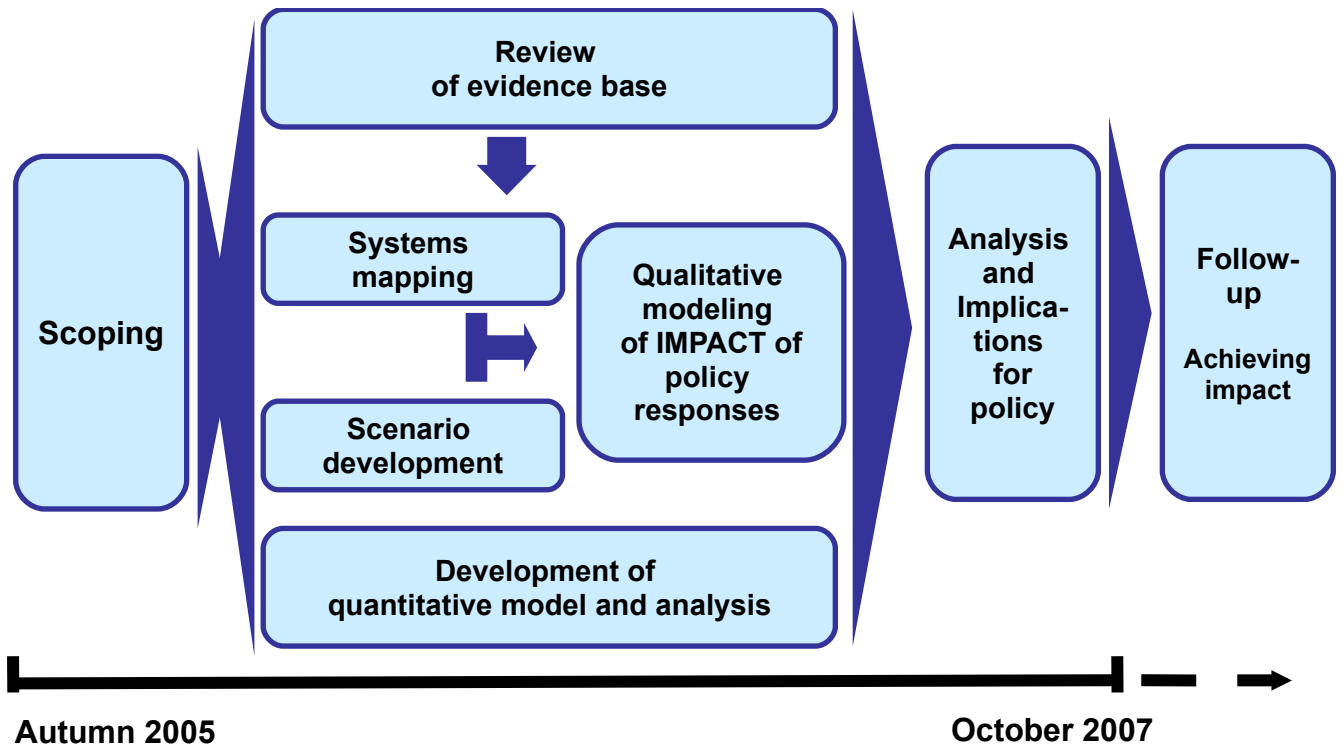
Scoping

Review of evidence base

Systems mapping

Scenario development

Qualitative modeling of IMPACT of policy responses

Development of quantitative model and analysis

Analysis and Implications for policy

Follow-up

Achieving impact

Autumn 2005

October 2007